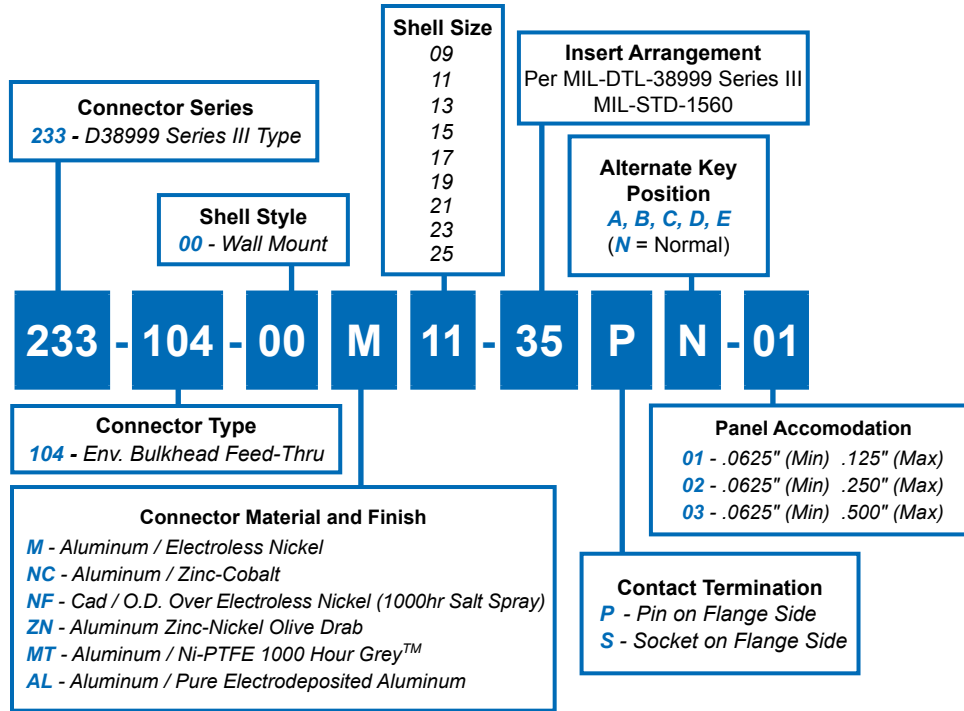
Shell Size
09
11
13
15
17
19
21
23
25

Insert Arrangement
Per MIL-DTL-38999 Series III
MIL-STD-1560

Connector Series
233 - D38999 Series III Type

Alternate Key Position
A, B, C, D, E
(N = Normal)

Shell Style
00 - Wall Mount

233 - 104 - 00 M 11 - 35 P N - 01

Connector Type
104 - Env. Bulkhead Feed-Thru

Panel Accomodation
01 - .0625" (Min) .125" (Max)
02 - .0625" (Min) .250" (Max)
03 - .0625" (Min) .500" (Max)

Connector Material and Finish
M - Aluminum / Electroless Nickel
NC - Aluminum / Zinc-Cobalt
NF - Cad / O.D. Over Electroless Nickel (1000hr Salt Spray)
ZN - Aluminum Zinc-Nickel Olive Drab
MT - Aluminum / Ni-PTFE 1000 Hour Grey$^{TM}$
AL - Aluminum / Pure Electrodeposited Aluminum

Contact Termination
P - Pin on Flange Side
S - Socket on Flange Side